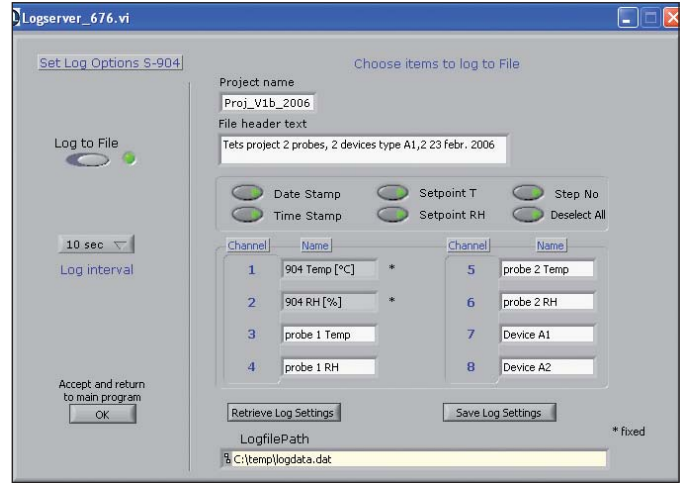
Logserver_676.vi

Set Log Options S-904

Choose items to log to File

Project name
Proj_V1b_2006

File header text
Tets project 2 probes, 2 devices type A1,2 23 febr. 2006

Log to File

Date Stamp
Time Stamp
Setpoint T
Setpoint RH
Step No
Deselect All

10 sec
Log interval

| Channel | Name | |
|---|---|---|
| 1 | 904 Temp [°C] | * |
| 2 | 904 RH [%] | * |
| 3 | probe 1 Temp | |
| 4 | probe 1 RH | |

| Channel | Name |
|---|---|
| 5 | probe 2 Temp |
| 6 | probe 2 RH |
| 7 | Device A1 |
| 8 | Device A2 |

Accept and return to main program
OK

Retrieve Log Settings
Save Log Settings

* fixed

LogfilePath
C:\temp\logdata.dat